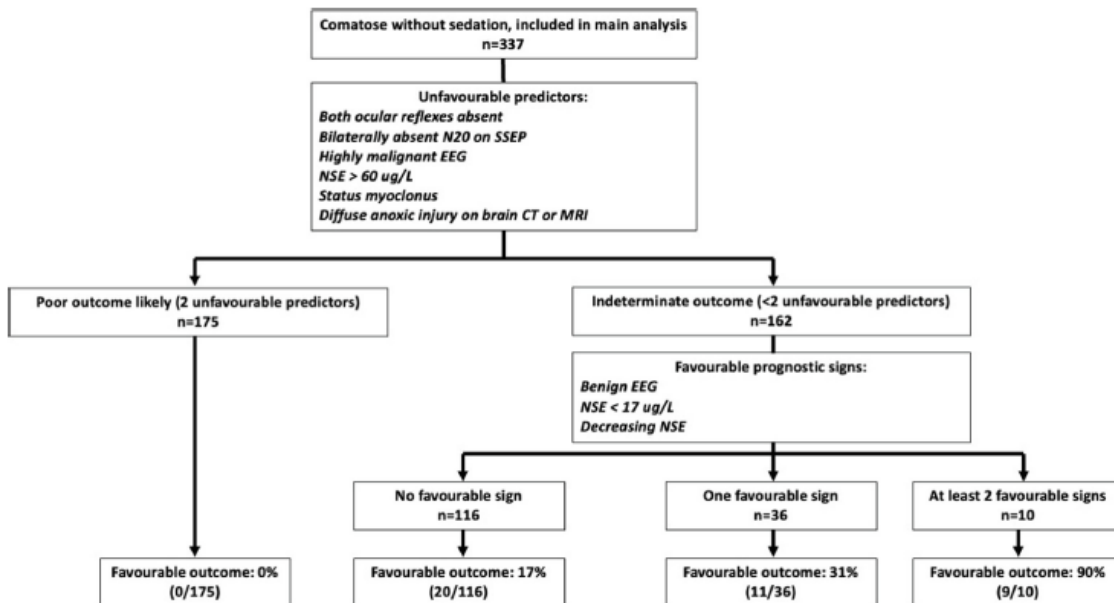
Comatose without sedation, included in main analysis
n=337

Unfavourable predictors:
Both ocular reflexes absent
Bilaterally absent N20 on SSEP
Highly malignant EEG
NSE > 60 ug/L
Status myoclonus
Diffuse anoxic injury on brain CT or MRI

Poor outcome likely (2 unfavourable predictors)
n=175

Indeterminate outcome (<2 unfavourable predictors)
n=162

Favourable prognostic signs:
Benign EEG
NSE < 17 ug/L
Decreasing NSE

No favourable sign
n=116

One favourable sign
n=36

At least 2 favourable signs
n=10

Favourable outcome: 0%
(0/175)

Favourable outcome: 17%
(20/116)

Favourable outcome: 31%
(11/36)

Favourable outcome: 90%
(9/10)